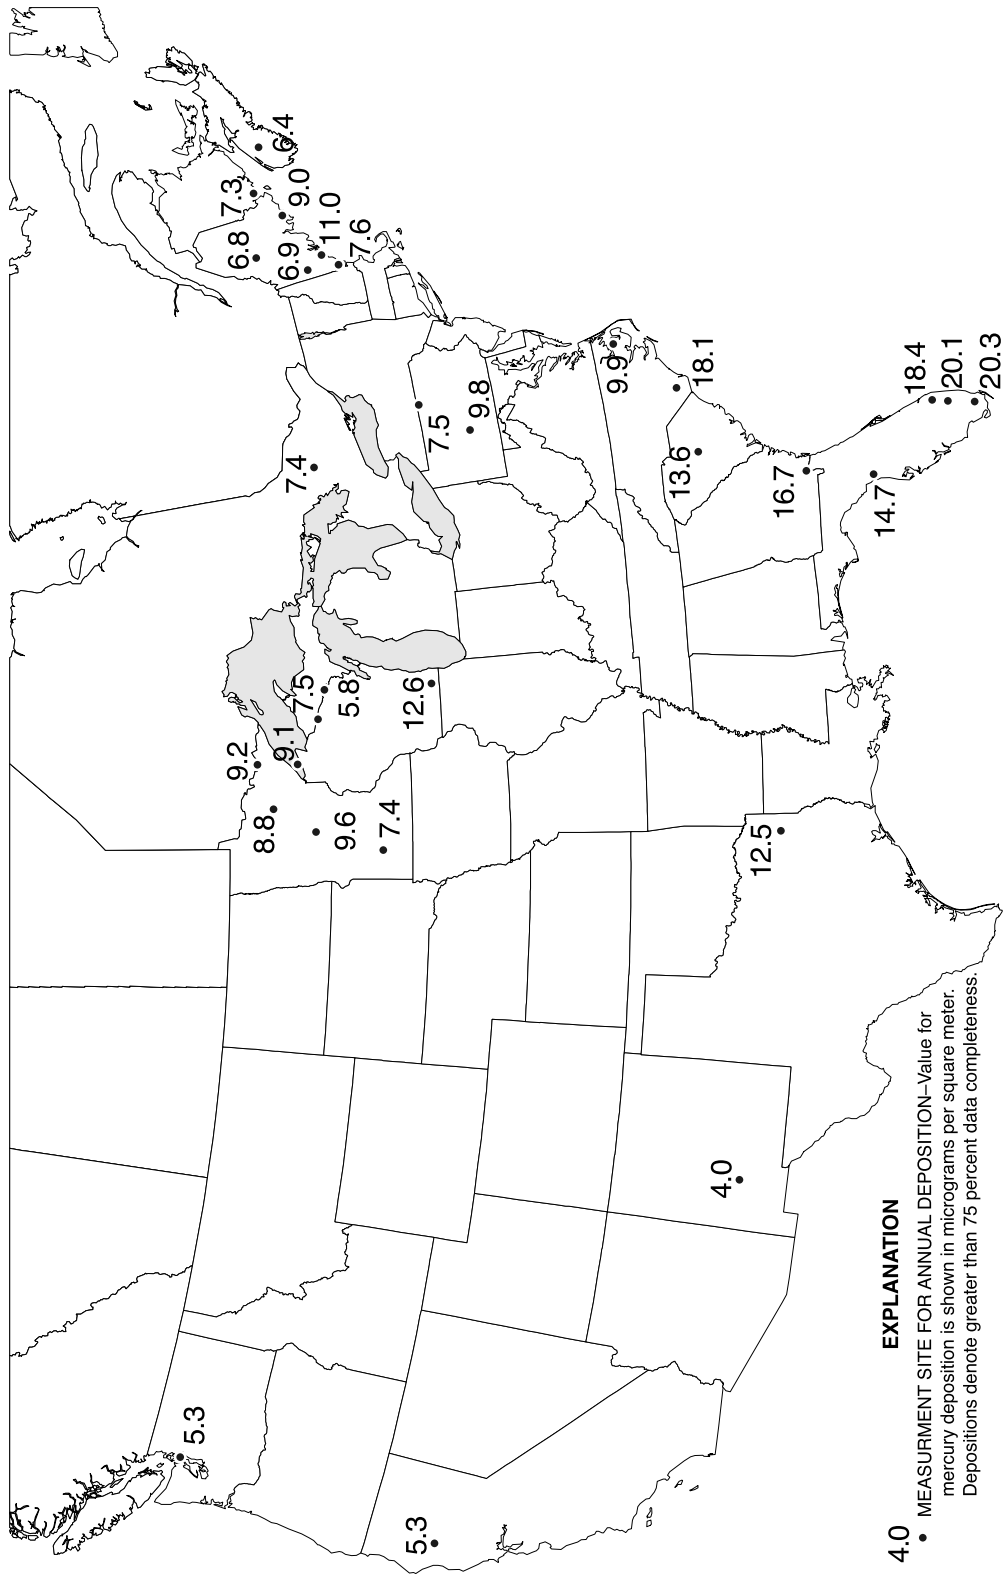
6.4
7.3
9.0
11.0
6.8
6.9
7.6
9.9
18.1
18.4
20.1
20.3
7.5
9.8
7.4
13.6
16.7
14.7
7.5
5.8
12.6
9.2
9.1
8.8
9.6
7.4
12.5
4.0
5.3
5.3

EXPLANATION

4.0
• MEASURMENT SITE FOR ANNUAL DEPOSITION–Value for mercury deposition is shown in micrograms per square meter. Depositions denote greater than 75 percent data completeness.